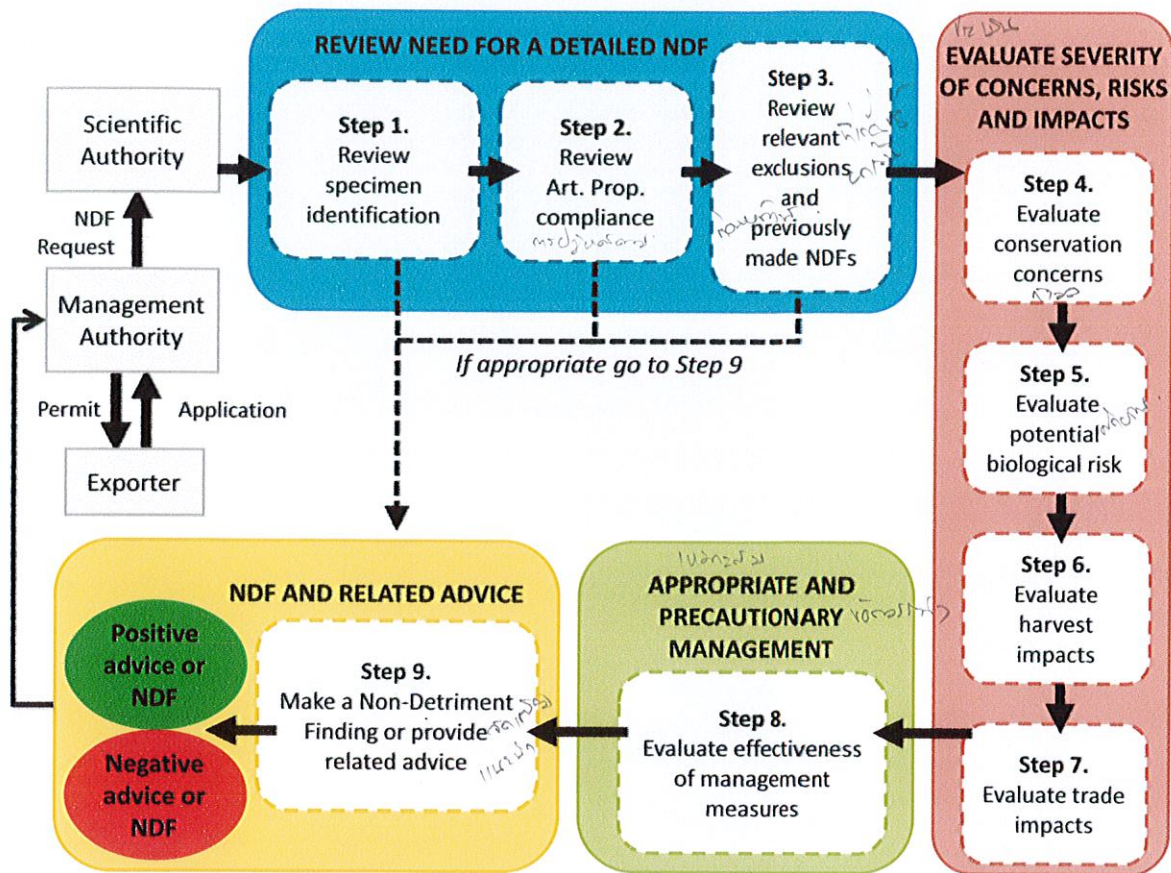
REVIEW NEED FOR A DETAILED NDF

EVALUATE SEVERITY OF CONCERNS, RISKS AND IMPACTS

Scientific Authority

NDF Request

Management Authority

Permit

Application

Exporter

Step 1. Review specimen identification

Step 2. Review Art. Prop. compliance

Step 3. Review relevant exclusions and previously made NDFs

If appropriate go to Step 9

Step 4. Evaluate conservation concerns

Step 5. Evaluate potential biological risk

Step 6. Evaluate harvest impacts

Step 7. Evaluate trade impacts

NDF AND RELATED ADVICE

Positive advice or NDF

Negative advice or NDF

Step 9. Make a Non-Detriment Finding or provide related advice

APPROPRIATE AND PRECAUTIONARY MANAGEMENT

Step 8. Evaluate effectiveness of management measures

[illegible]